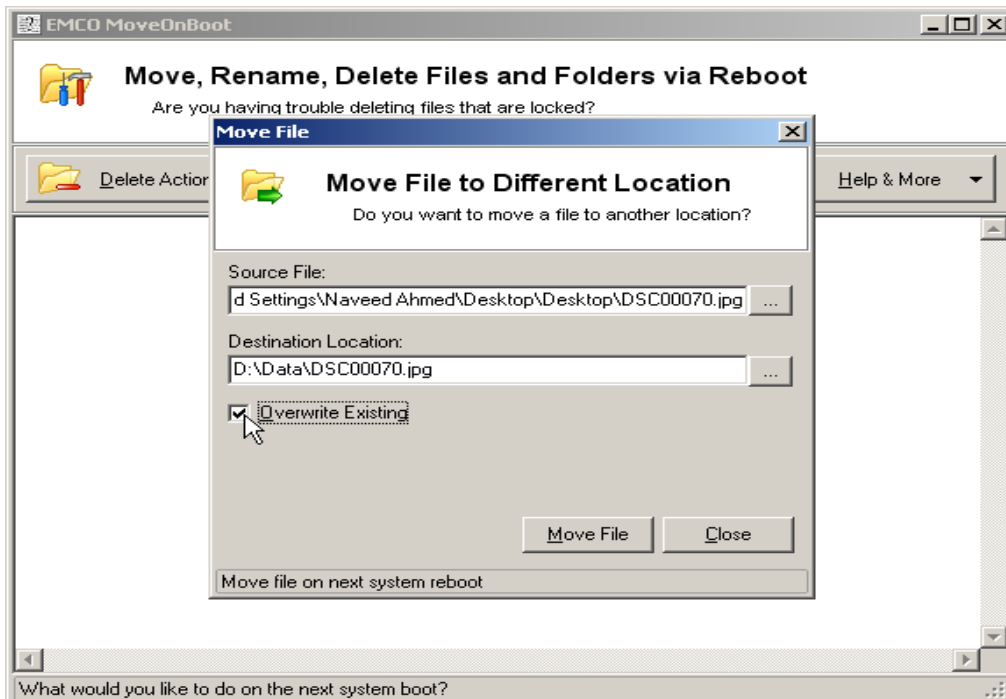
EMCO MoveOnBoot

Move, Rename, Delete Files and Folders via Reboot

Are you having trouble deleting files that are locked?

Delete Actio

Help & More

Move File

Move File to Different Location

Do you want to move a file to another location?

Source File:

d Settings\Naveed Ahmed\Desktop\Desktop\DSC00070.jpg

...

Destination Location:

D:\Data\DSC00070.jpg

...

Overwrite Existing

Move File

Close

Move file on next system reboot

What would you like to do on the next system boot?